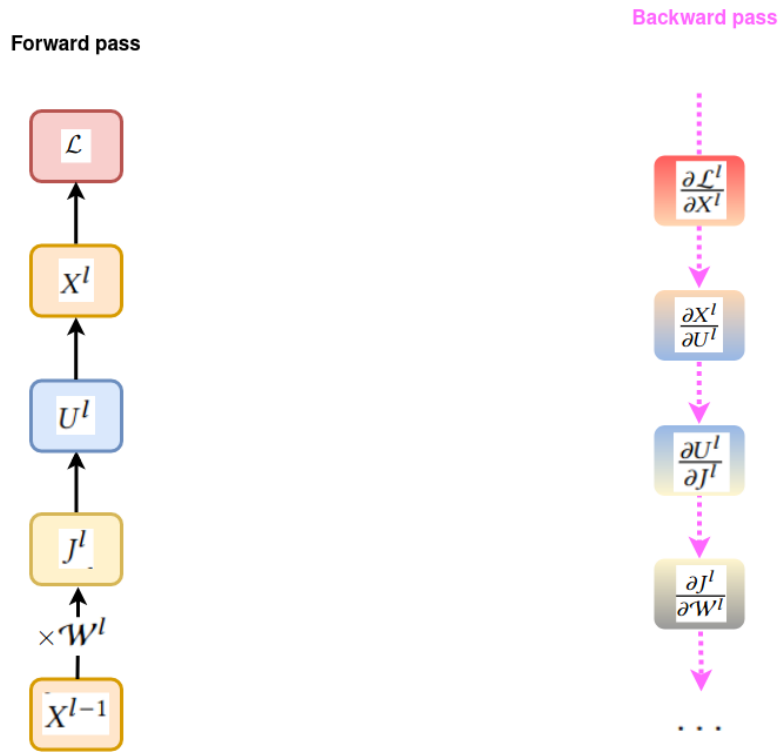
Forward pass

$\mathcal{L}$

$X^l$

$U^l$

$J^l$

$\times \mathcal{W}^l$

$X^{l-1}$

Backward pass

$\frac{\partial \mathcal{L}^l}{\partial X^l}$

$\frac{\partial X^l}{\partial U^l}$

$\frac{\partial U^l}{\partial J^l}$

$\frac{\partial J^l}{\partial \mathcal{W}^l}$

...